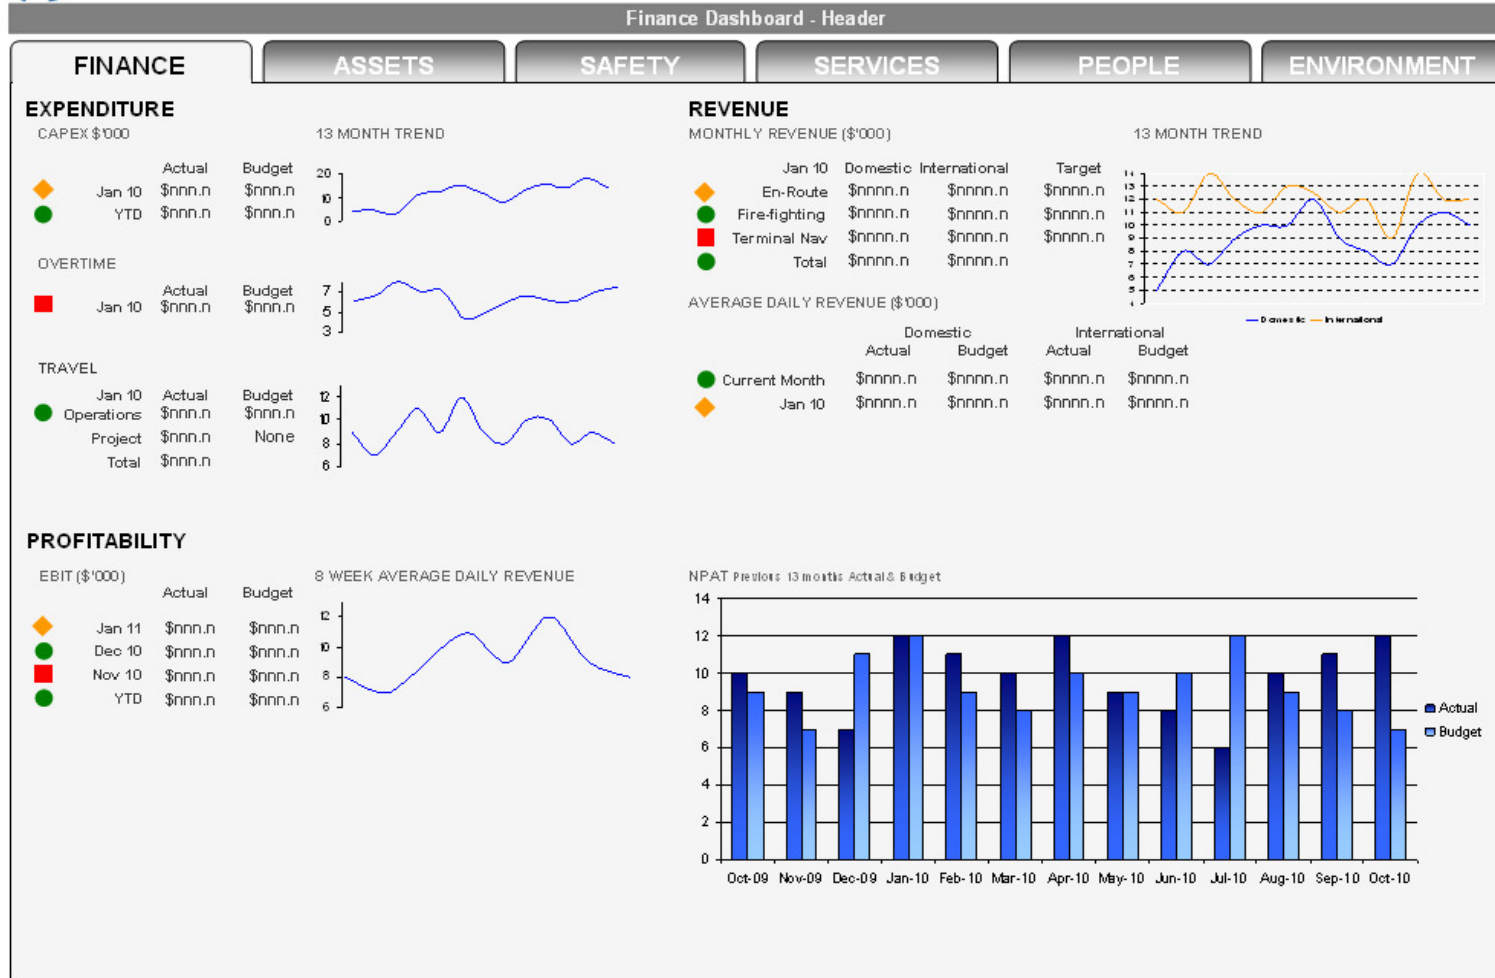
Finance Dashboard - Header

FINANCE | ASSETS | SAFETY | SERVICES | PEOPLE | ENVIRONMENT

EXPENDITURE
CAPEX $'000

13 MONTH TREND

| | Actual | Budget |
|---|---|---|
| Jan 10 | $nnn.n | $nnn.n |
| YTD | $nnn.n | $nnn.n |

20
10
0

OVERTIME

| | Actual | Budget |
|---|---|---|
| Jan 10 | $nnn.n | $nnn.n |

7
5
3

TRAVEL

| Jan 10 | Actual | Budget |
|---|---|---|
| Operations | $nnn.n | $nnn.n |
| Project | $nnn.n | None |
| Total | $nnn.n | |

12
10
8
6

REVENUE
MONTHLY REVENUE ($'000)

13 MONTH TREND

| Jan 10 | Domestic | International | Target |
|---|---|---|---|
| En-Route | $nnnn.n | $nnnn.n | $nnnn.n |
| Fire-fighting | $nnnn.n | $nnnn.n | $nnnn.n |
| Terminal Nav | $nnnn.n | $nnnn.n | $nnnn.n |
| Total | $nnnn.n | $nnnn.n | |

14
13
12
11
10
9
8
7
6
5
4

Domestic International

AVERAGE DAILY REVENUE ($'000)

| | Domestic Actual | Domestic Budget | International Actual | International Budget |
|---|---|---|---|---|
| Current Month | $nnnn.n | $nnnn.n | $nnnn.n | $nnnn.n |
| Jan 10 | $nnnn.n | $nnnn.n | $nnnn.n | $nnnn.n |

PROFITABILITY
EBIT ($'000)

8 WEEK AVERAGE DAILY REVENUE

| | Actual | Budget |
|---|---|---|
| Jan 11 | $nnn.n | $nnn.n |
| Dec 10 | $nnn.n | $nnn.n |
| Nov 10 | $nnn.n | $nnn.n |
| YTD | $nnn.n | $nnn.n |

12
10
8
6

NPAT Previous 13 months Actual & Budget

14
12
10
8
6
4
2
0

Oct-09 Nov-09 Dec-09 Jan-10 Feb-10 Mar-10 Apr-10 May-10 Jun-10 Jul-10 Aug-10 Sep-10 Oct-10

Actual
Budget